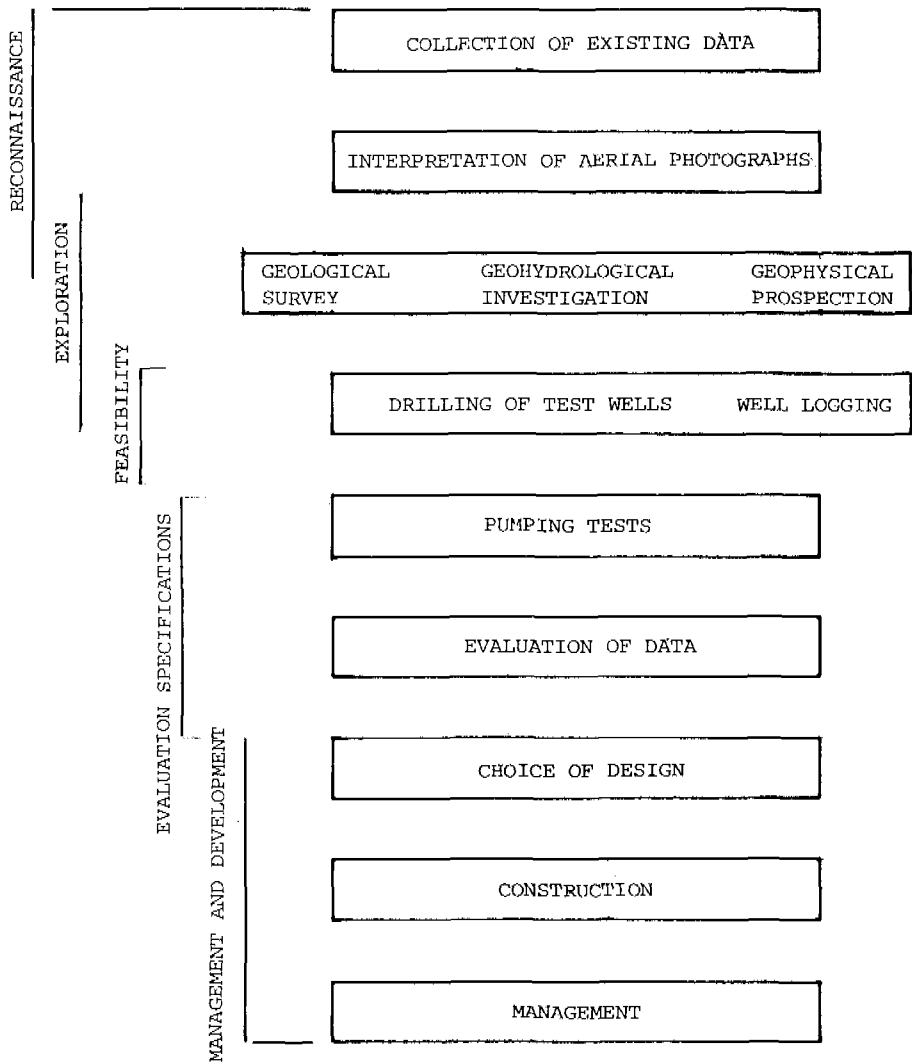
RECONNAISSANCE

EXPLORATION

FEASIBILITY

EVALUATION SPECIFICATIONS

MANAGEMENT AND DEVELOPMENT

COLLECTION OF EXISTING DATA

INTERPRETATION OF AERIAL PHOTOGRAPHS

GEOLOGICAL SURVEY

GEOHYDROLOGICAL INVESTIGATION

GEOPHYSICAL PROSPECTION

DRILLING OF TEST WELLS

WELL LOGGING

PUMPING TESTS

EVALUATION OF DATA

CHOICE OF DESIGN

CONSTRUCTION

MANAGEMENT